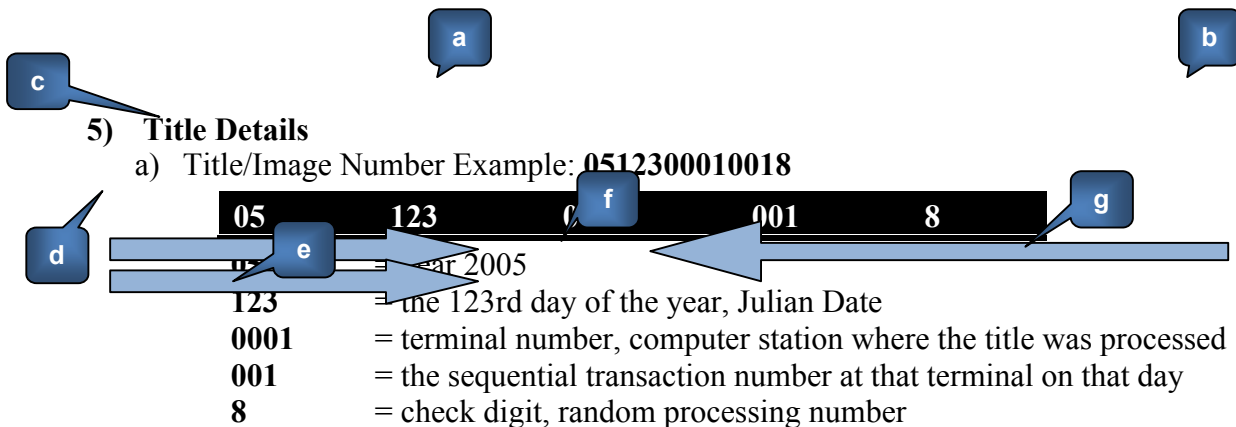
a

b

c

5) Title Details

a) Title/Image Number Example: 0512300010018

| 05 | 123 | 0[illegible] | 001 | 8 |
|---|---|---|---|---|

f

g

d

e

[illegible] = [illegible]ear 2005
123 = the 123rd day of the year, Julian Date
0001 = terminal number, computer station where the title was processed
001 = the sequential transaction number at that terminal on that day
8 = check digit, random processing number